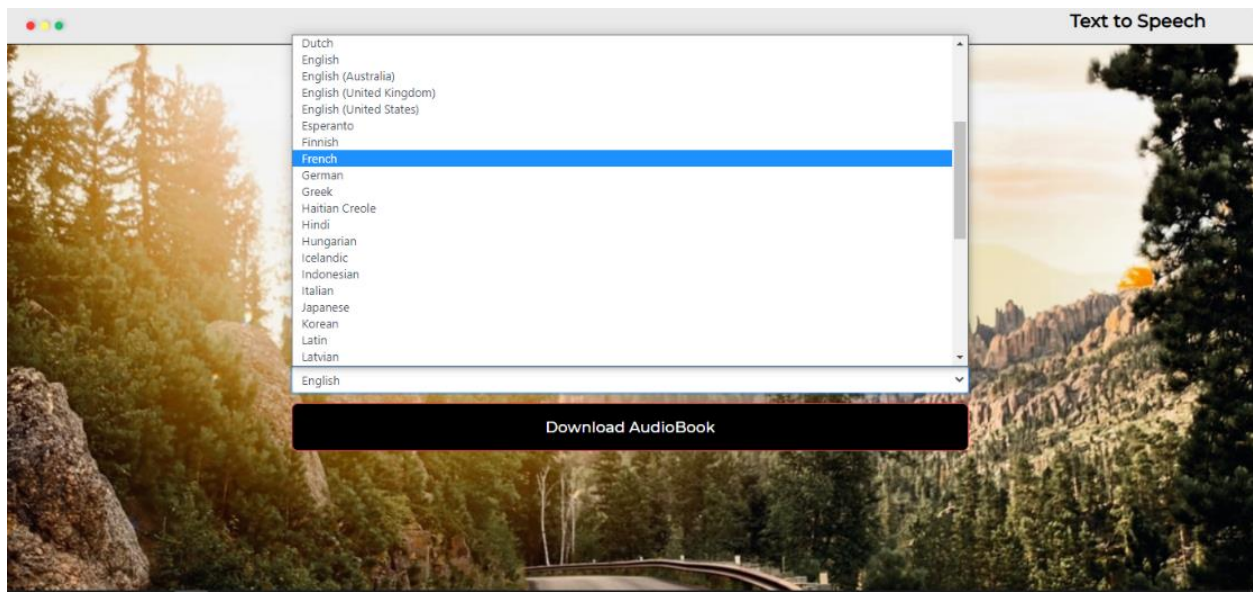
Text to Speech

Dutch
English
English (Australia)
English (United Kingdom)
English (United States)
Esperanto
Finnish
French
German
Greek
Haitian Creole
Hindi
Hungarian
Icelandic
Indonesian
Italian
Japanese
Korean
Latin
Latvian

English

Download AudioBook